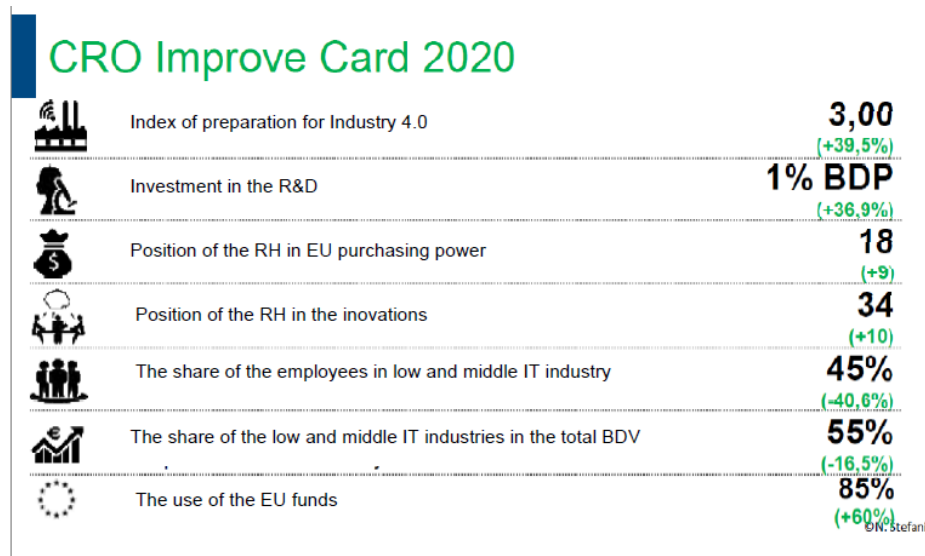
CRO Improve Card 2020

Index of preparation for Industry 4.0 3,00 (+39,5%)

Investment in the R&D 1% BDP (+36,9%)

Position of the RH in EU purchasing power 18 (+9)

Position of the RH in the inovations 34 (+10)

The share of the employees in low and middle IT industry 45% (-40,6%)

The share of the low and middle IT industries in the total BDV 55% (-16,5%)

The use of the EU funds 85% (+60%)

©N. Stefani